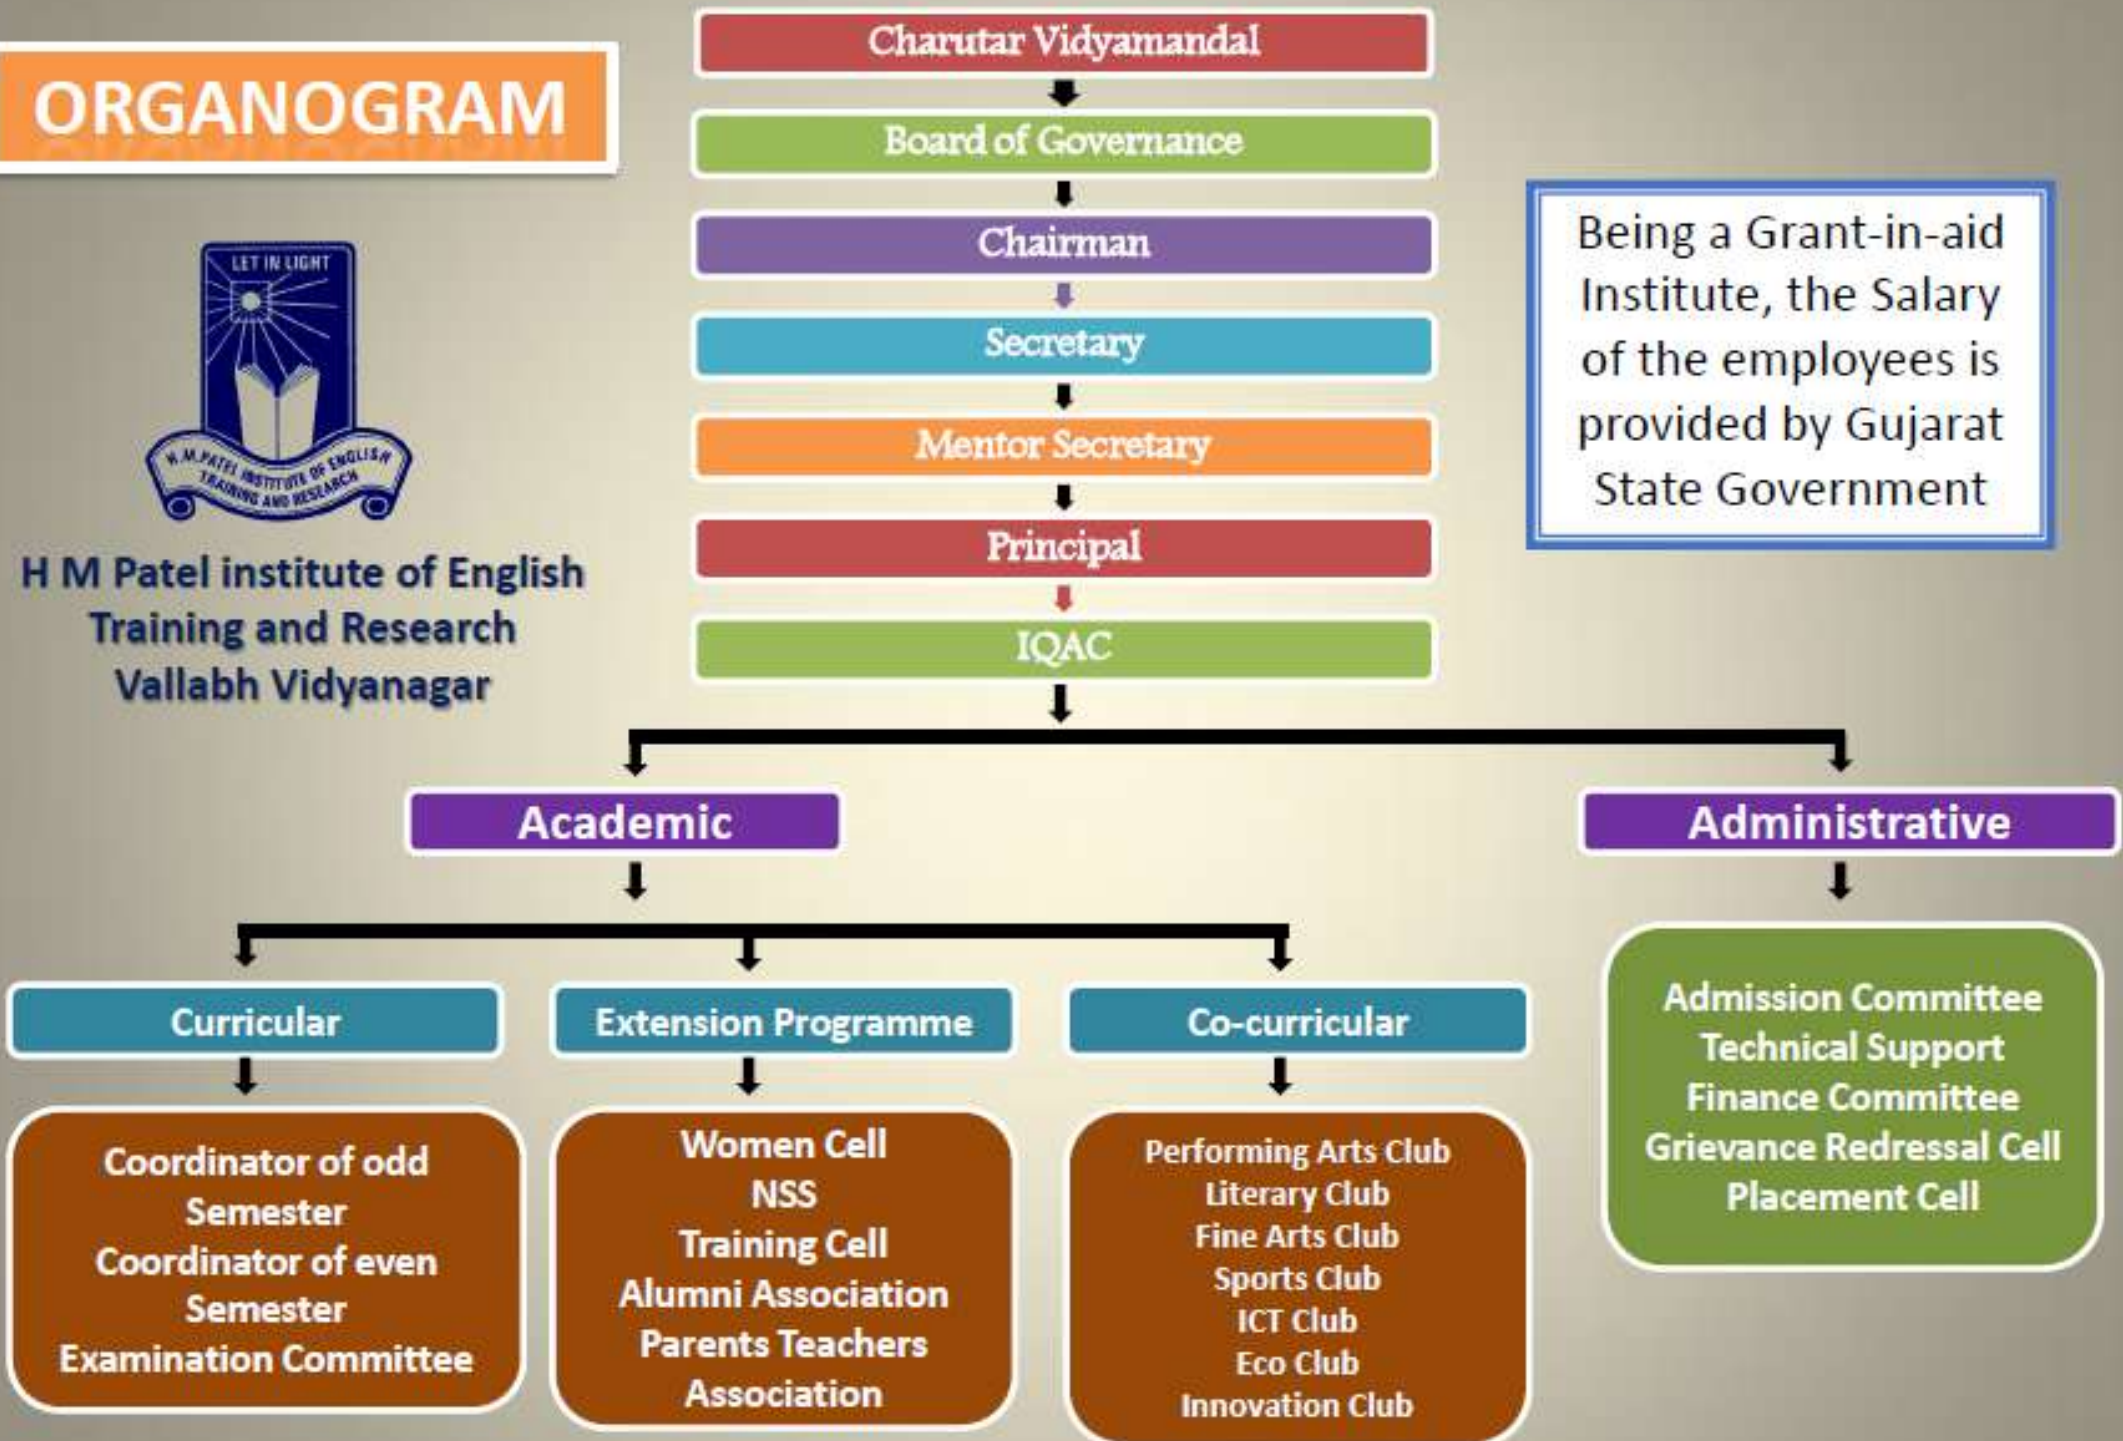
ORGANOGRAM

LET IN LIGHT

H.M.PATEL INSTITUTE OF ENGLISH TRAINING AND RESEARCH

H M Patel institute of English Training and Research Vallabh Vidyanagar

Charutar Vidyamandal

Board of Governance

Chairman

Secretary

Mentor Secretary

Principal

IQAC

Being a Grant-in-aid Institute, the Salary of the employees is provided by Gujarat State Government

Academic

Administrative

Curricular

Extension Programme

Co-curricular

Coordinator of odd Semester
Coordinator of even Semester
Examination Committee

Women Cell
NSS
Training Cell
Alumni Association
Parents Teachers Association

Performing Arts Club
Literary Club
Fine Arts Club
Sports Club
ICT Club
Eco Club
Innovation Club

Admission Committee
Technical Support
Finance Committee
Grievance Redressal Cell
Placement Cell